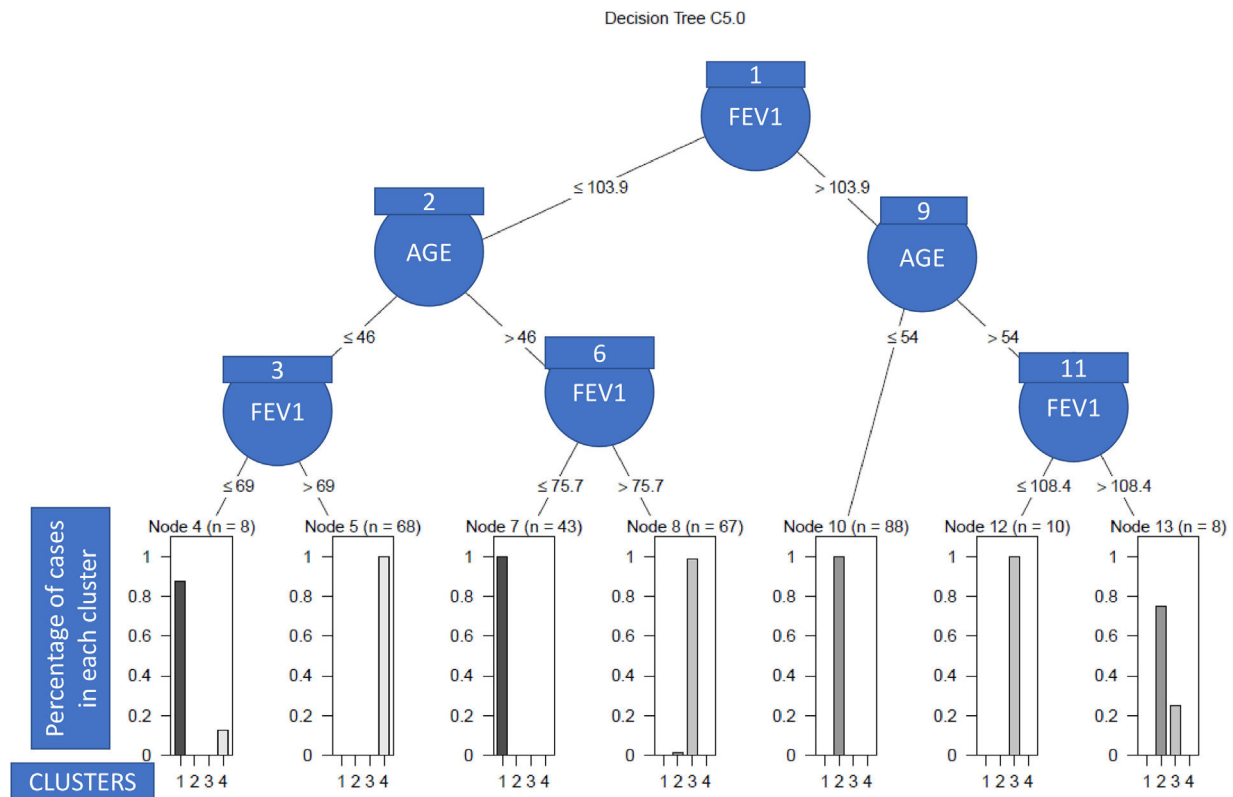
Decision Tree C5.0

1
FEV1

≤ 103.9
> 103.9

2
AGE

9
AGE

≤ 46
> 46
≤ 54
> 54

3
FEV1

6
FEV1

11
FEV1

≤ 69
> 69
≤ 75.7
> 75.7
≤ 108.4
> 108.4

Percentage of cases in each cluster

Node 4 (n = 8)
Node 5 (n = 68)
Node 7 (n = 43)
Node 8 (n = 67)
Node 10 (n = 88)
Node 12 (n = 10)
Node 13 (n = 8)

1
0.8
0.6
0.4
0.2
0

1
0.8
0.6
0.4
0.2
0

1
0.8
0.6
0.4
0.2
0

1
0.8
0.6
0.4
0.2
0

1
0.8
0.6
0.4
0.2
0

1
0.8
0.6
0.4
0.2
0

1
0.8
0.6
0.4
0.2
0

CLUSTERS

1 2 3 4
1 2 3 4
1 2 3 4
1 2 3 4
1 2 3 4
1 2 3 4
1 2 3 4